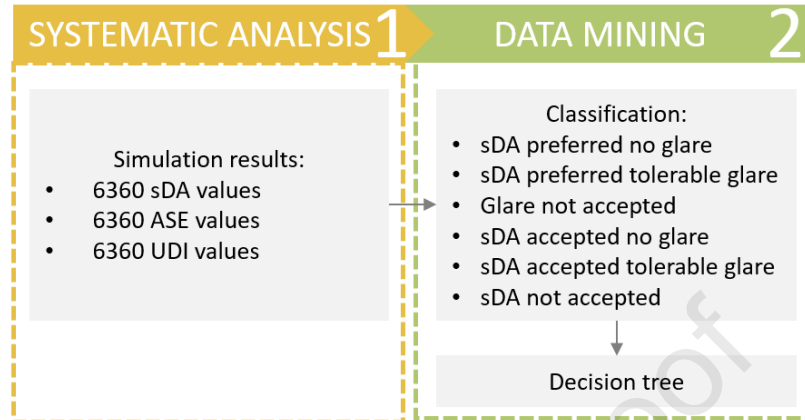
SYSTEMATIC ANALYSIS 1

DATA MINING 2

Simulation results:
- 6360 sDA values
- 6360 ASE values
- 6360 UDI values

Classification:
- sDA preferred no glare
- sDA preferred tolerable glare
- Glare not accepted
- sDA accepted no glare
- sDA accepted tolerable glare
- sDA not accepted

Decision tree

oof